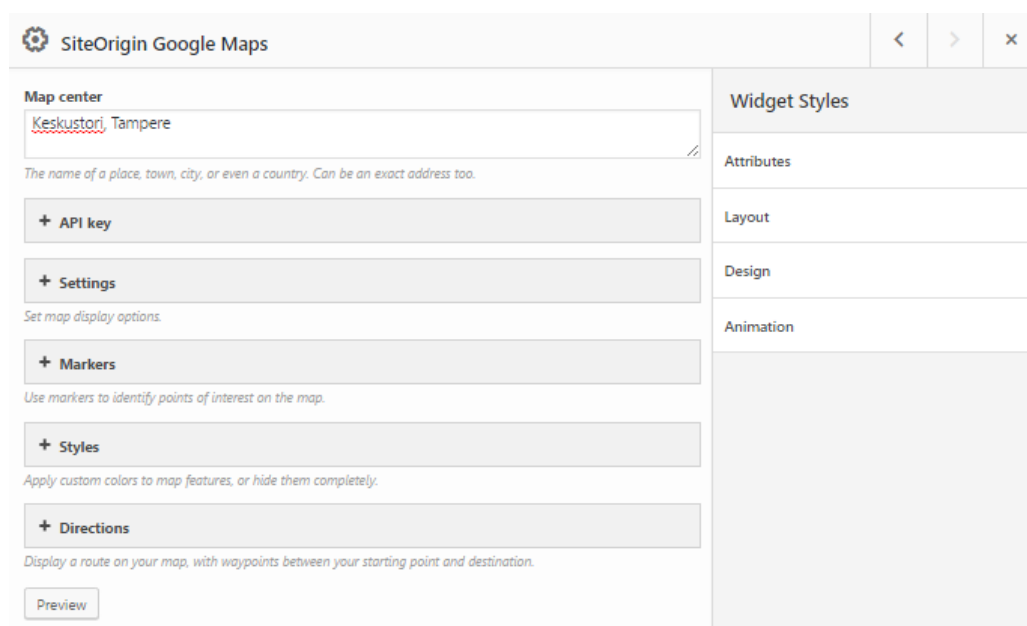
SiteOrigin Google Maps

‹ › ×

Map center

Keskustori, Tampere

The name of a place, town, city, or even a country. Can be an exact address too.

+ API key

+ Settings

Set map display options.

+ Markers

Use markers to identify points of interest on the map.

+ Styles

Apply custom colors to map features, or hide them completely.

+ Directions

Display a route on your map, with waypoints between your starting point and destination.

Preview

Widget Styles

Attributes

Layout

Design

Animation